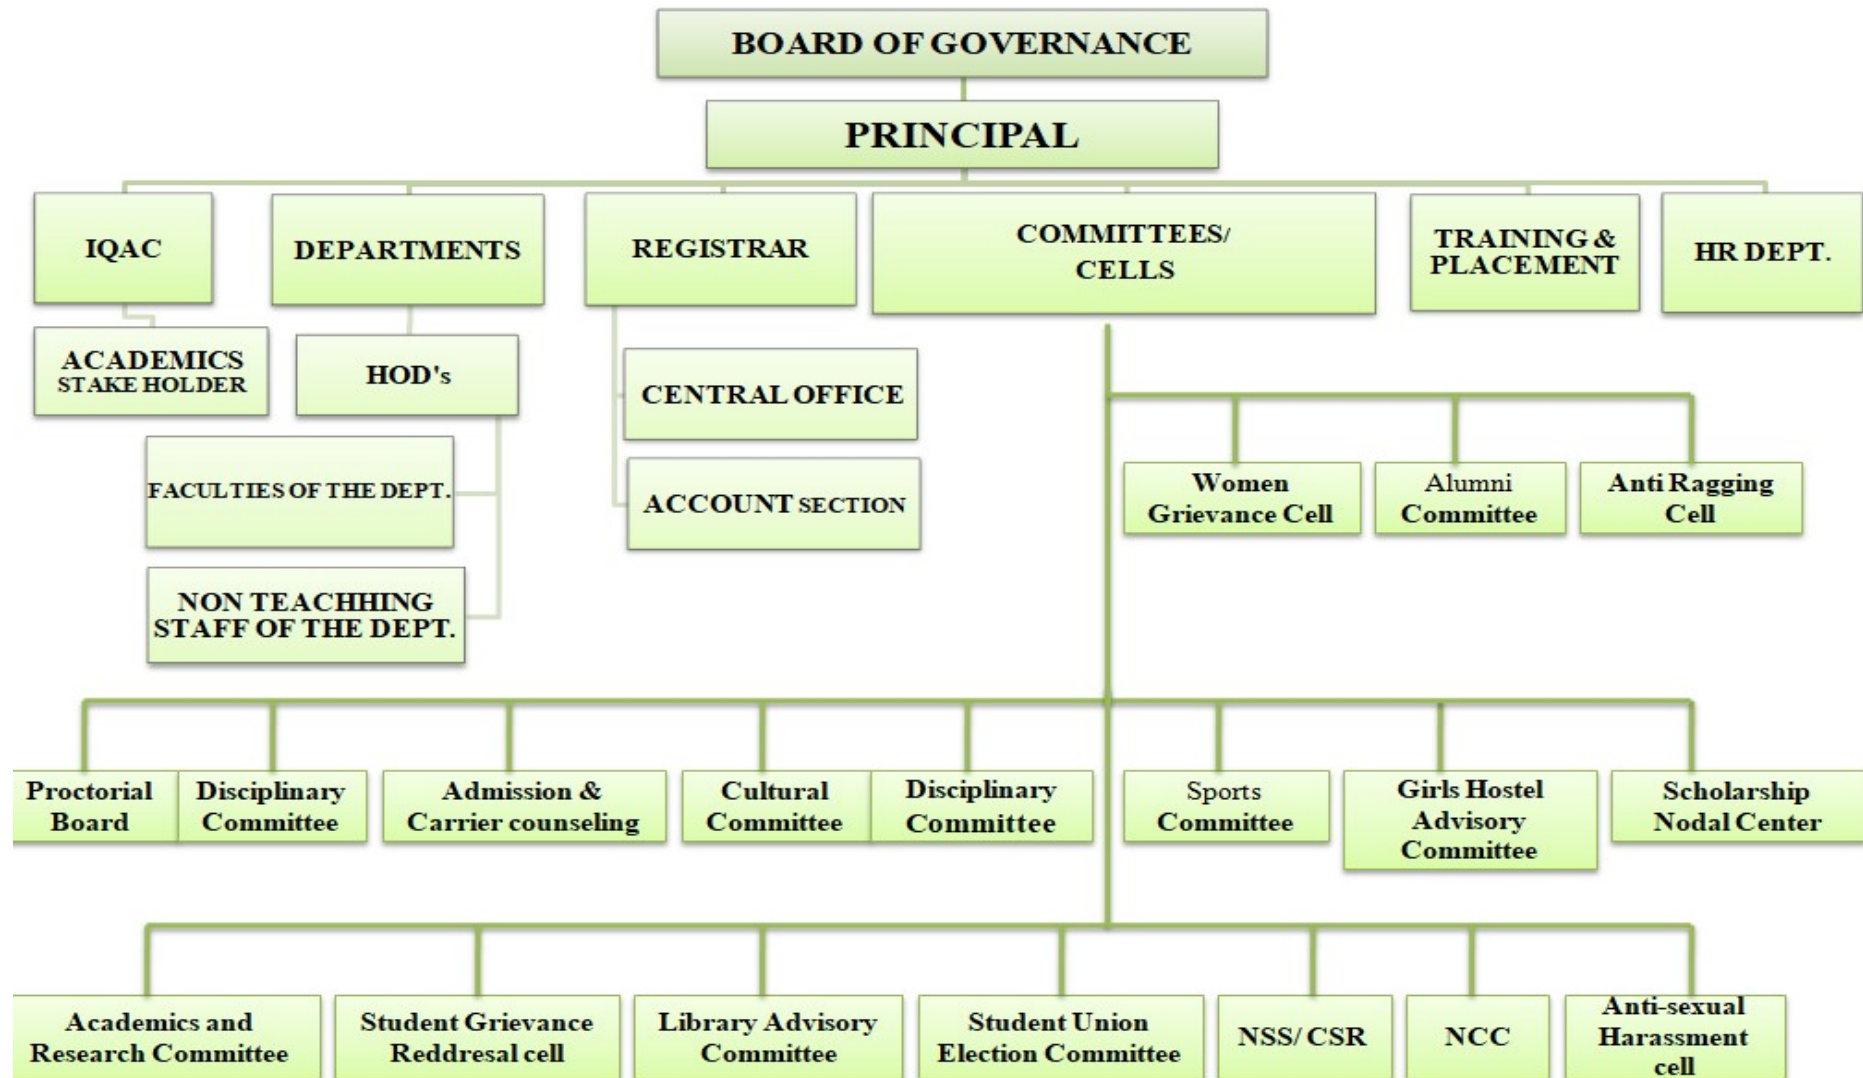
BOARD OF GOVERNANCE

PRINCIPAL

IQAC

DEPARTMENTS

REGISTRAR

COMMITTEES/ CELLS

TRAINING & PLACEMENT

HR DEPT.

ACADEMICS STAKE HOLDER

HOD's

CENTRAL OFFICE

ACCOUNT SECTION

FACULTIES OF THE DEPT.

NON TEACHHING STAFF OF THE DEPT.

Women Grievance Cell

Alumni Committee

Anti Ragging Cell

Proctorial Board

Disciplinary Committee

Admission & Carrier counseling

Cultural Committee

Disciplinary Committee

Sports Committee

Girls Hostel Advisory Committee

Scholarship Nodal Center

Academics and Research Committee

Student Grievance Reddresal cell

Library Advisory Committee

Student Union Election Committee

NSS/ CSR

NCC

Anti-sexual Harassment cell